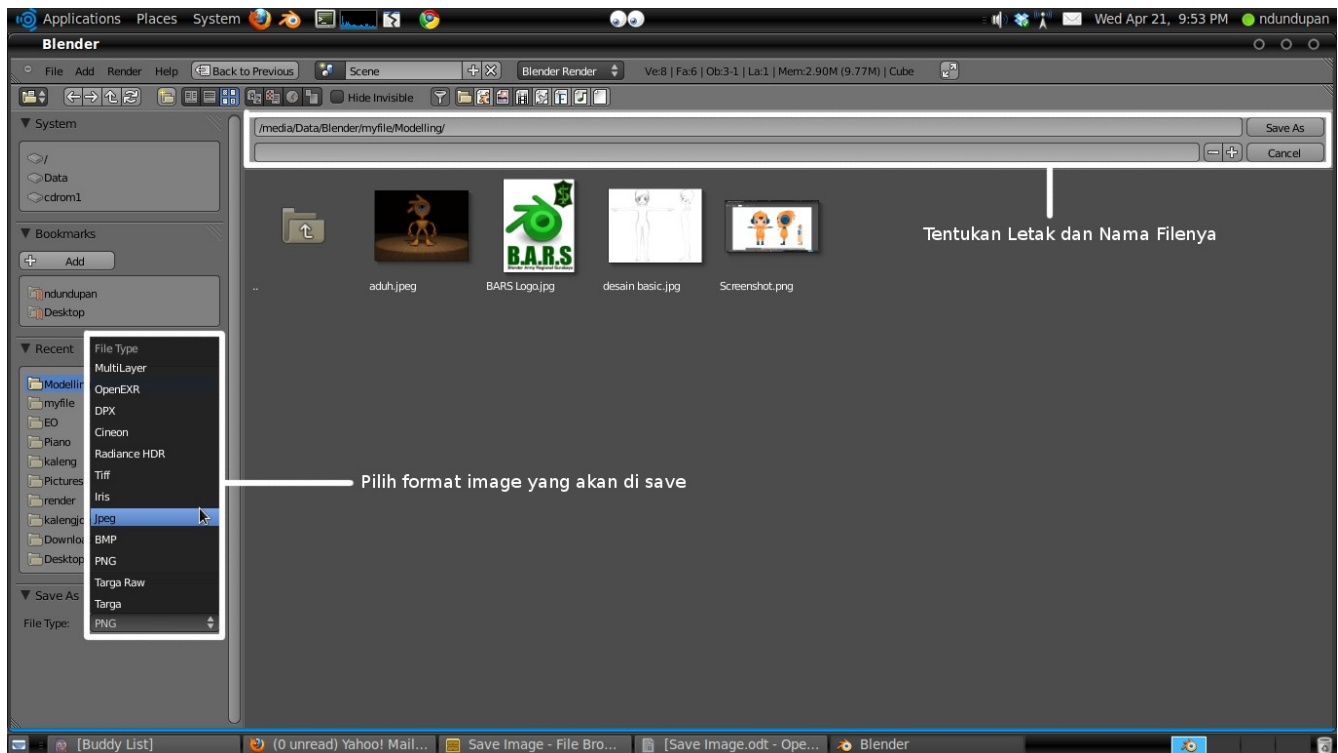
Applications Places System

Wed Apr 21, 9:53 PM ndundupan

Blender

File Add Render Help Back to Previous Scene Blender Render Ve:8 | Fa:6 | Ob:3-1 | La:1 | Mem:2.90M (9.77M) | Cube

Hide Invisible

▼ System

/
Data
cdrom1

▼ Bookmarks

Add

ndundupan
Desktop

▼ Recent

Modellin
myfile
EO
Piano
kaleng
Pictures
render
kalengjc
Downlo
Desktop

▼ Save As

File Type:

/media/Data/Blender/myfile/Modelling/

Save As

Cancel

..

aduh.jpeg

BARS Logo.jpg

desain basic.jpg

Screenshot.png

B.A.R.S

Tentukan Letak dan Nama Filenya

File Type
MultiLayer
OpenEXR
DPX
Cineon
Radiance HDR
Tiff
Iris
Jpeg
BMP
PNG
Targa Raw
Targa
PNG

Pilih format image yang akan di save

[Buddy List]
(0 unread) Yahoo! Mail...
Save Image - File Bro...
[Save Image.odt - Ope...
Blender